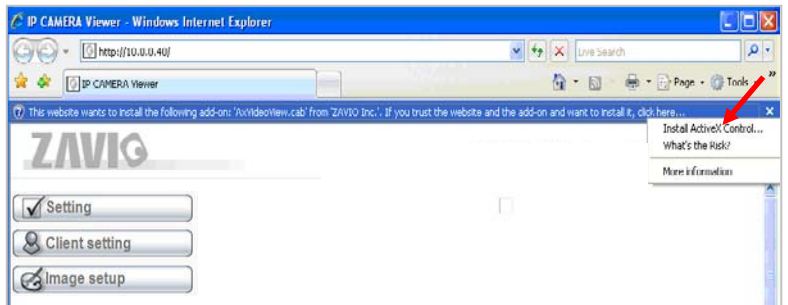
IP CAMERA Viewer - Windows Internet Explorer

http://10.0.0.40/

Live Search

IP CAMERA Viewer

Page

Tools

This website wants to install the following add-on: 'AxVideoView.cab' from 'ZAVIO Inc.'. If you trust the website and the add-on and want to install it, click here...

Install ActiveX Control...
What's the Risk?
More information

ZAVIO

Setting

Client setting

Image setup